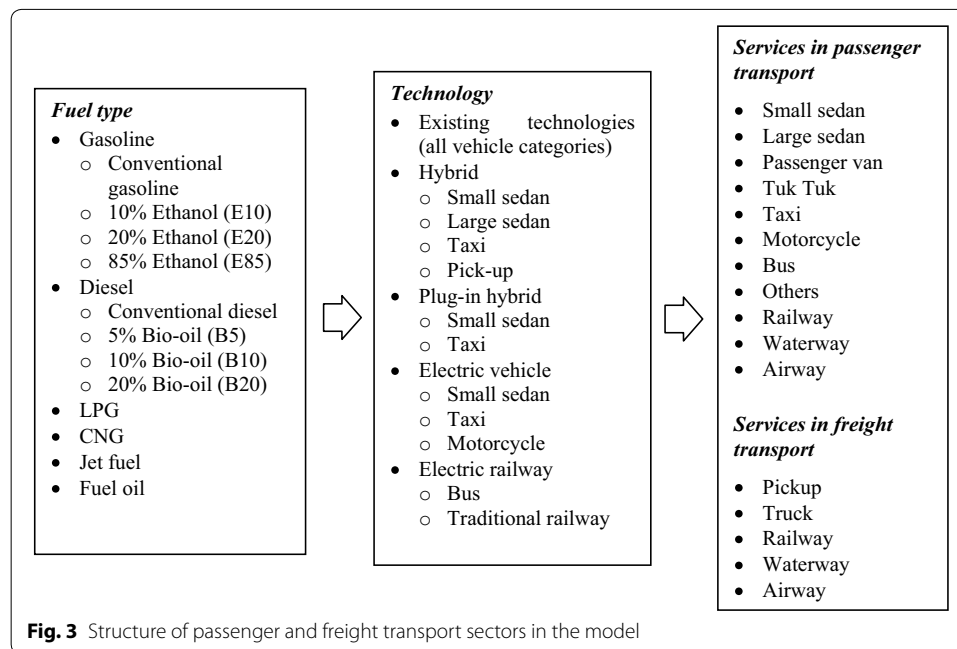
*Fuel type*
- Gasoline
  - Conventional gasoline
  - 10% Ethanol (E10)
  - 20% Ethanol (E20)
  - 85% Ethanol (E85)
- Diesel
  - Conventional diesel
  - 5% Bio-oil (B5)
  - 10% Bio-oil (B10)
  - 20% Bio-oil (B20)
- LPG
- CNG
- Jet fuel
- Fuel oil

*Technology*
- Existing technologies (all vehicle categories)
- Hybrid
  - Small sedan
  - Large sedan
  - Taxi
  - Pick-up
- Plug-in hybrid
  - Small sedan
  - Taxi
- Electric vehicle
  - Small sedan
  - Taxi
  - Motorcycle
- Electric railway
  - Bus
  - Traditional railway

*Services in passenger transport*
- Small sedan
- Large sedan
- Passenger van
- Tuk Tuk
- Taxi
- Motorcycle
- Bus
- Others
- Railway
- Waterway
- Airway

*Services in freight transport*
- Pickup
- Truck
- Railway
- Waterway
- Airway

**Fig. 3** Structure of passenger and freight transport sectors in the model